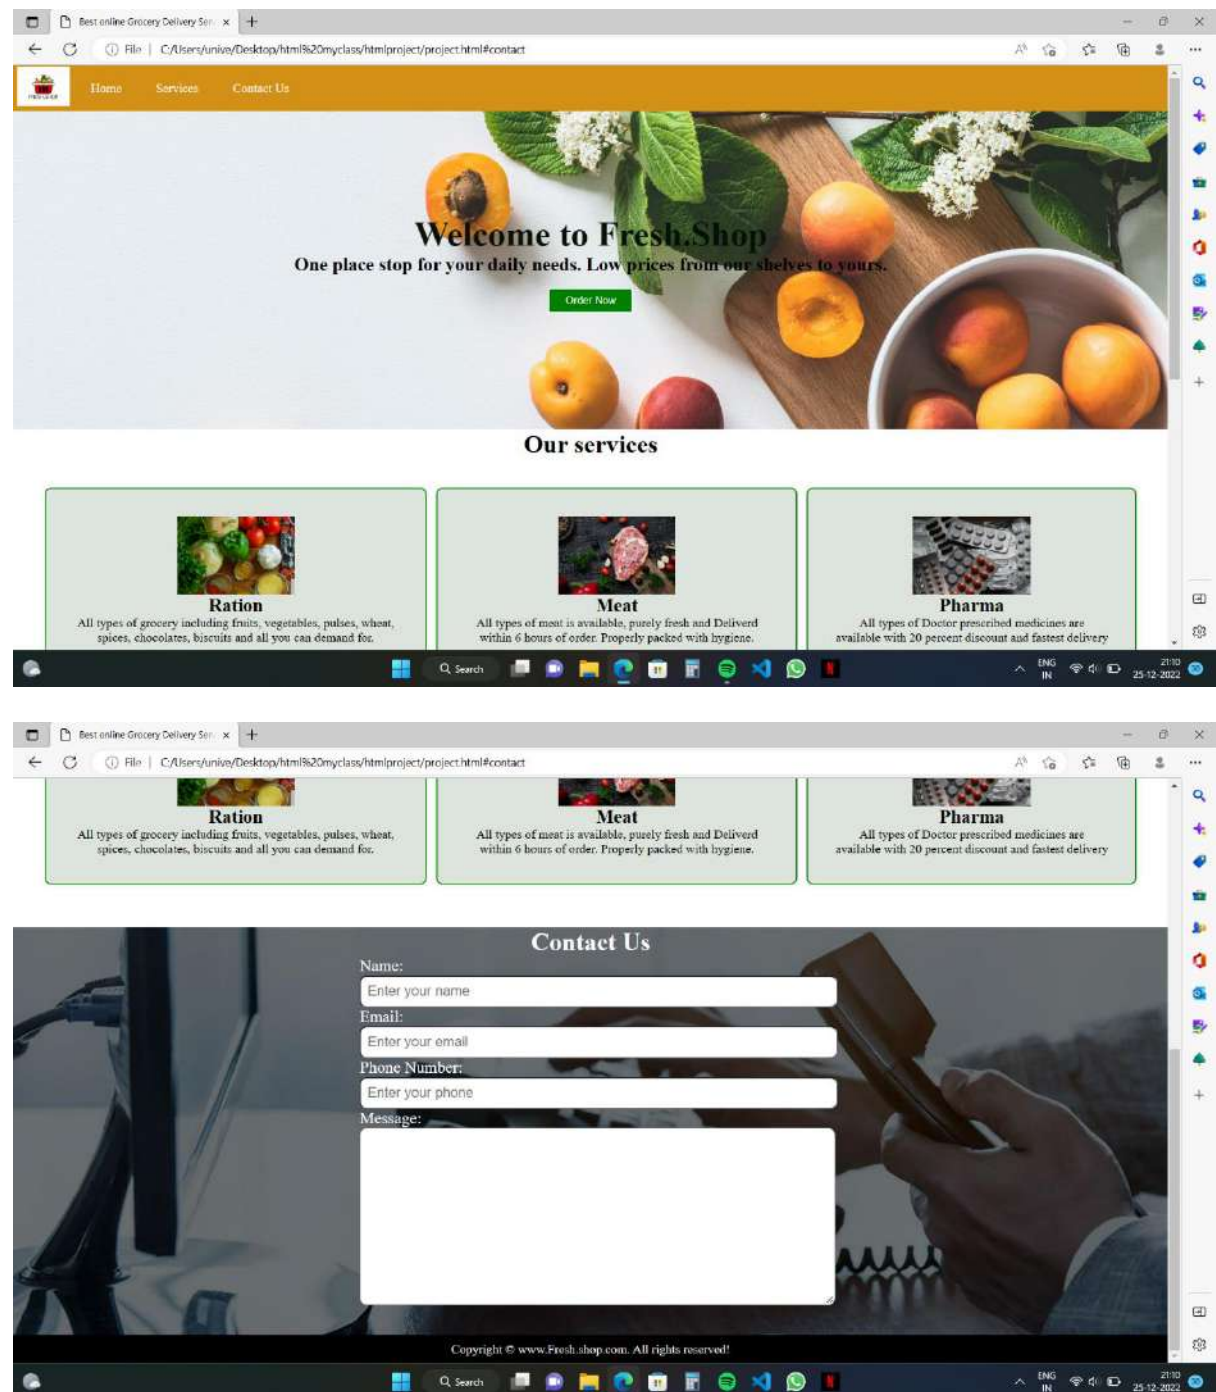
Best online Grocery Delivery Ser ×

File | C:/Users/univa/Desktop/html%20myclass/htmlproject/project.html#contact

Home Services Contact Us

Welcome to Fresh.Shop

One place stop for your daily needs. Low prices from our shelves to yours.

Order Now

Our services

Ration
All types of grocery including fruits, vegetables, pulses, wheat, spices, chocolates, biscuits and all you can demand for.

Meat
All types of meat is available, purely fresh and Deliverd within 6 hours of order. Properly packed with hygiene.

Pharma
All types of Doctor prescribed medicines are available with 20 percent discount and fastest delivery

Search ENG IN 21:10 25-12-2022

Best online Grocery Delivery Ser ×

File | C:/Users/univa/Desktop/html%20myclass/htmlproject/project.html#contact

Ration
All types of grocery including fruits, vegetables, pulses, wheat, spices, chocolates, biscuits and all you can demand for.

Meat
All types of meat is available, purely fresh and Deliverd within 6 hours of order. Properly packed with hygiene.

Pharma
All types of Doctor prescribed medicines are available with 20 percent discount and fastest delivery

Contact Us

Name:
Enter your name
Email:
Enter your email
Phone Number:
Enter your phone
Message:

Copyright © www.Fresh.shop.com. All rights reserved!

Search ENG IN 21:10 25-12-2022